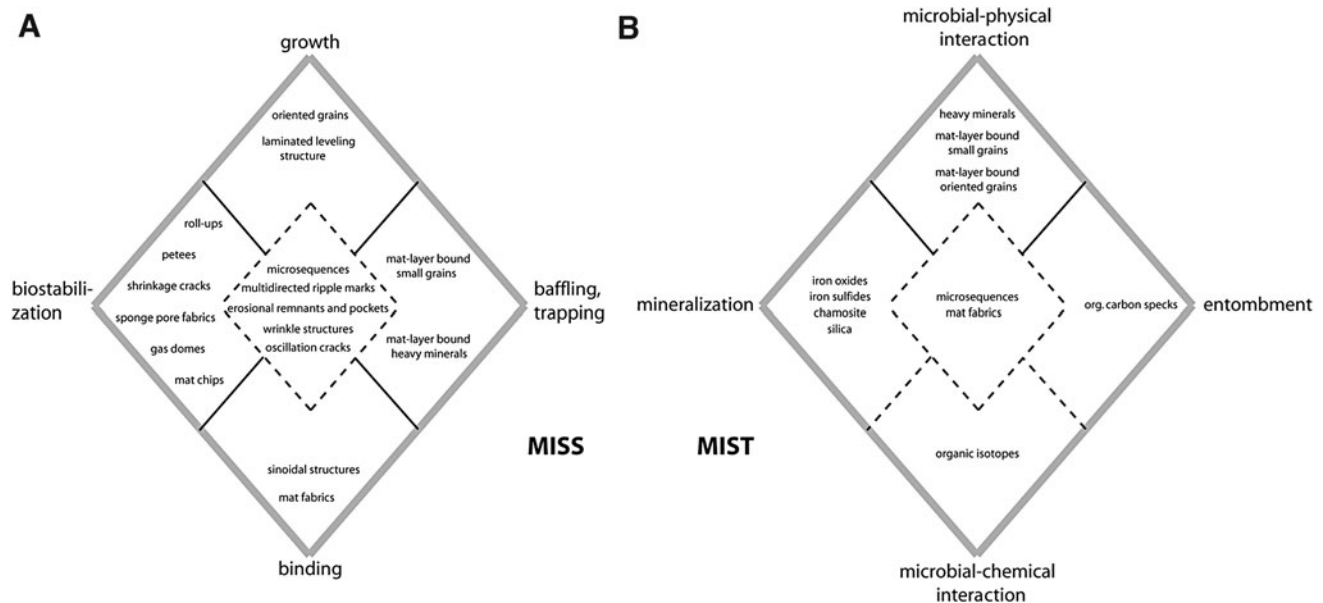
A

growth

oriented grains

laminated leveling structure

roll-ups

petees

shrinkage cracks

sponge pore fabrics

gas domes

mat chips

biostabilization

microsequences
multidirected ripple marks
erosional remnants and pockets
wrinkle structures
oscillation cracks

mat-layer bound small grains

mat-layer bound heavy minerals

baffling, trapping

sinoidal structures

mat fabrics

binding

MISS

B

microbial-physical interaction

heavy minerals

mat-layer bound small grains

mat-layer bound oriented grains

mineralization

iron oxides
iron sulfides
chamosite
silica

microsequences
mat fabrics

org. carbon specks

entombment

MIST

organic isotopes

microbial-chemical interaction